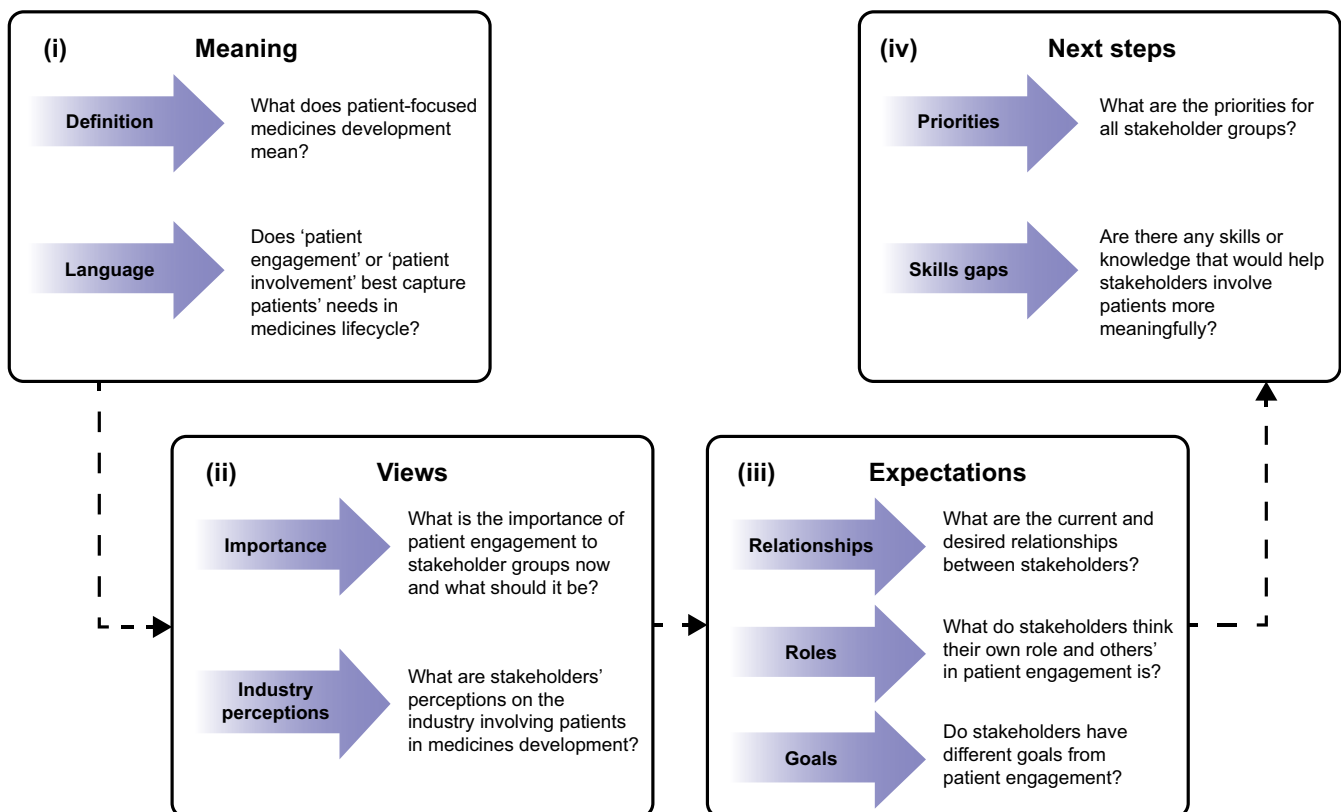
(i) Meaning

Definition

What does patient-focused medicines development mean?

Language

Does 'patient engagement' or 'patient involvement' best capture patients' needs in medicines lifecycle?

(ii) Views

Importance

What is the importance of patient engagement to stakeholder groups now and what should it be?

Industry perceptions

What are stakeholders' perceptions on the industry involving patients in medicines development?

(iii) Expectations

Relationships

What are the current and desired relationships between stakeholders?

Roles

What do stakeholders think their own role and others' in patient engagement is?

Goals

Do stakeholders have different goals from patient engagement?

(iv) Next steps

Priorities

What are the priorities for all stakeholder groups?

Skills gaps

Are there any skills or knowledge that would help stakeholders involve patients more meaningfully?